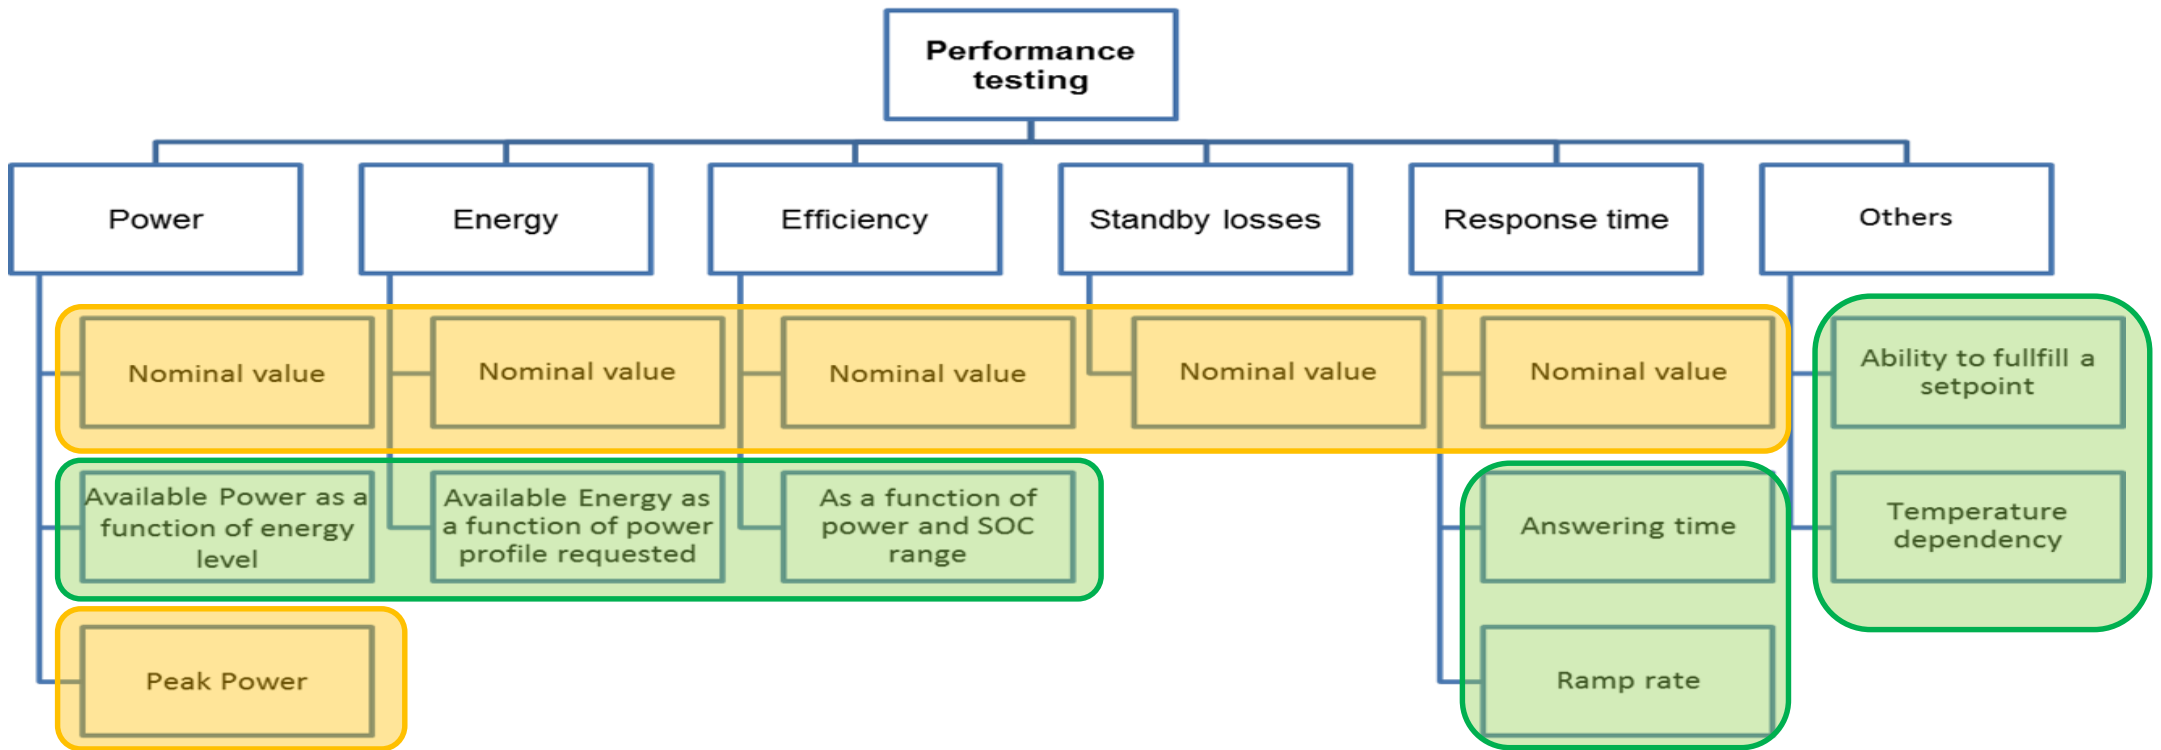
Performance testing

Power

Nominal value

Available Power as a function of energy level

Peak Power

Energy

Nominal value

Available Energy as a function of power profile requested

Efficiency

Nominal value

As a function of power and SOC range

Standby losses

Nominal value

Response time

Nominal value

Answering time

Ramp rate

Others

Ability to fullfill a setpoint

Temperature dependency